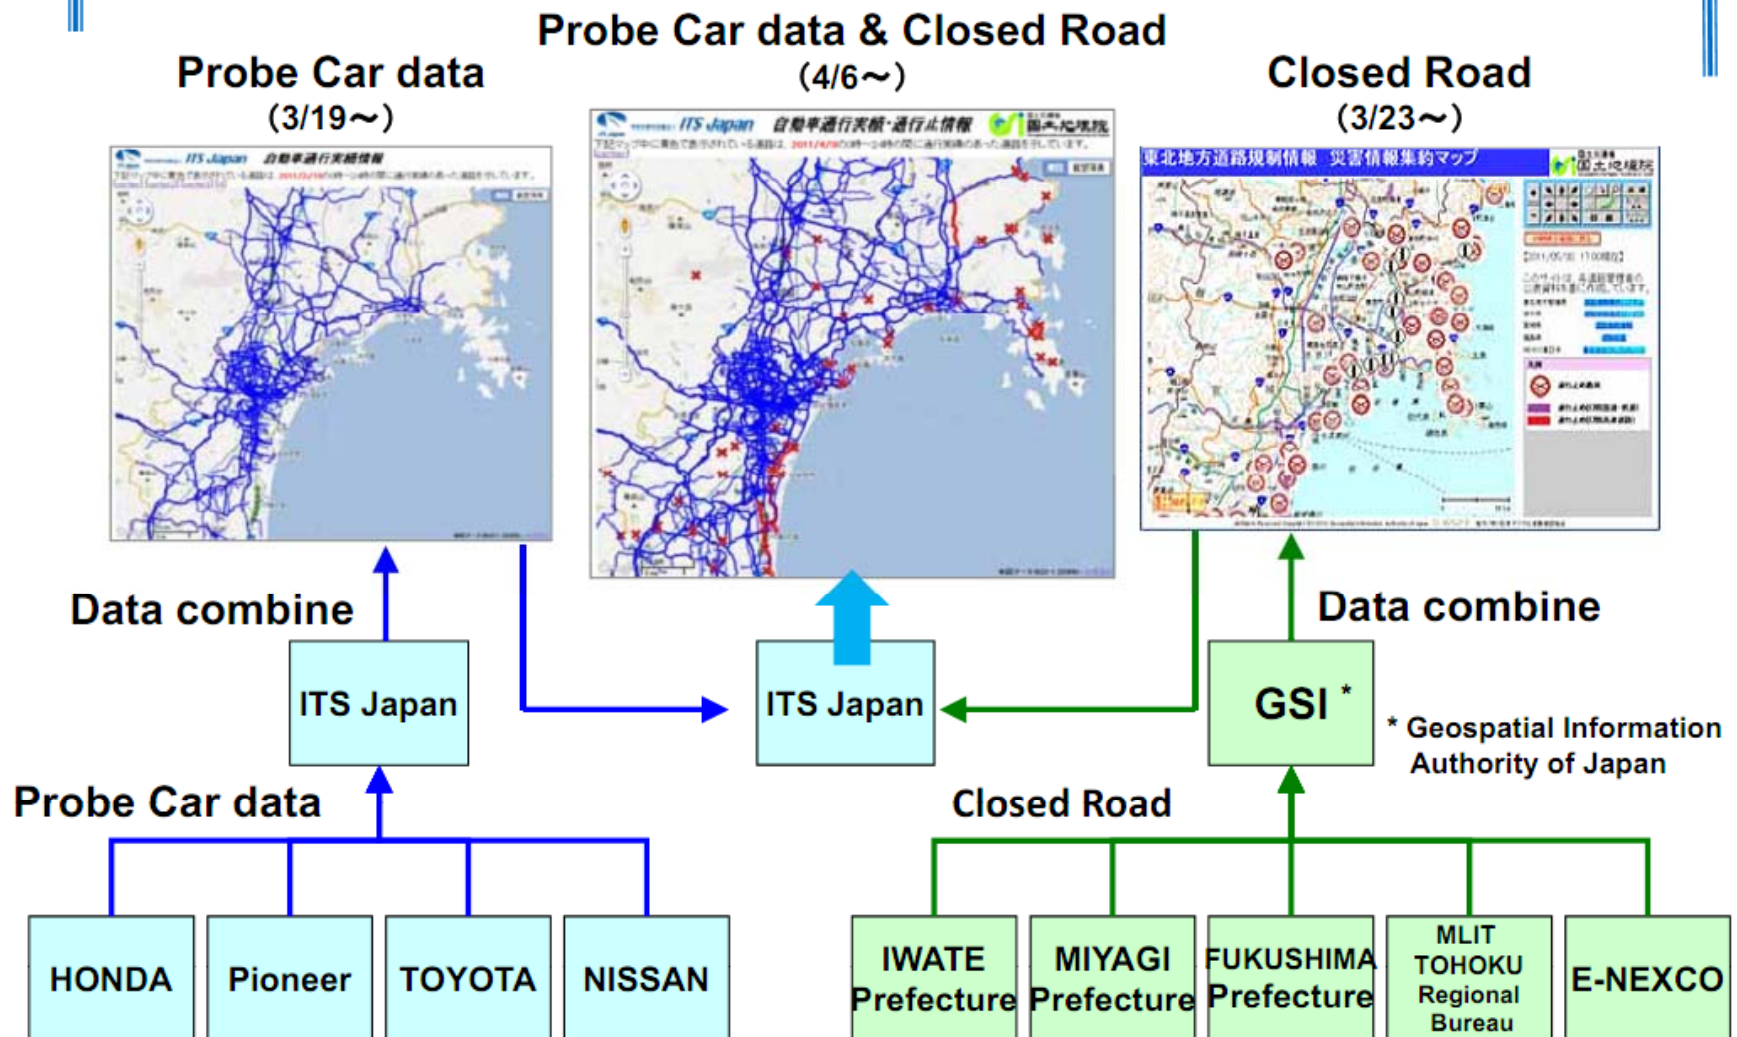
Probe Car data & Closed Road
(4/6～)

Probe Car data
(3/19～)

Closed Road
(3/23～)

ITS Japan 自動車通行実績情報

ITS Japan 自動車通行実績・通行止情報 国土地理院

東北地方道路規制情報　災害情報集約マップ 国土地理院

Data combine

Data combine

ITS Japan

ITS Japan

GSI *

* Geospatial Information Authority of Japan

Probe Car data

Closed Road

HONDA

Pioneer

TOYOTA

NISSAN

IWATE Prefecture

MIYAGI Prefecture

FUKUSHIMA Prefecture

MLIT TOHOKU Regional Bureau

E-NEXCO